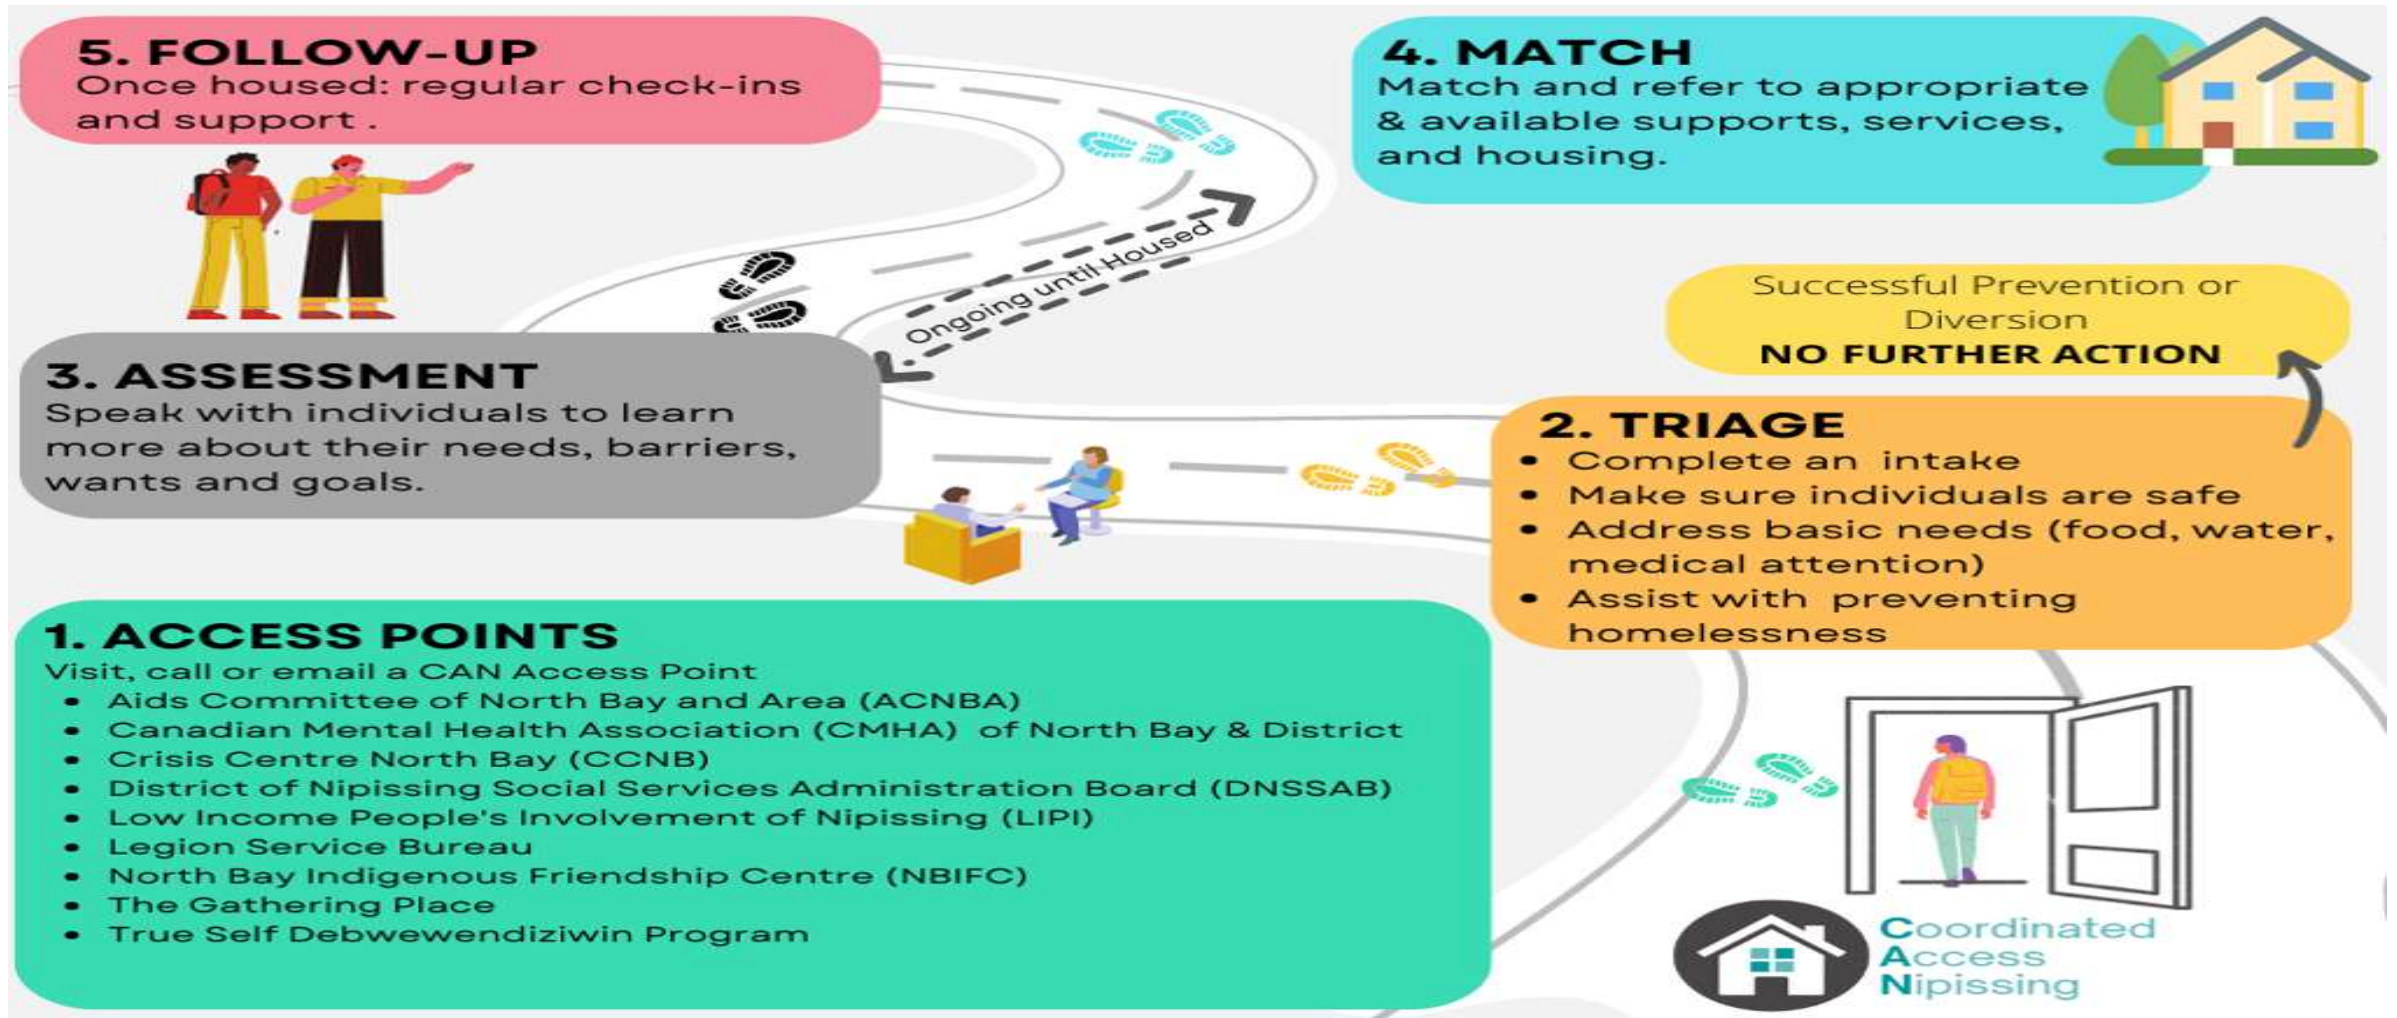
5. FOLLOW-UP
Once housed: regular check-ins and support .

4. MATCH
Match and refer to appropriate & available supports, services, and housing.

Ongoing until Housed

Successful Prevention or Diversion
NO FURTHER ACTION

3. ASSESSMENT
Speak with individuals to learn more about their needs, barriers, wants and goals.

2. TRIAGE
• Complete an intake
• Make sure individuals are safe
• Address basic needs (food, water, medical attention)
• Assist with preventing homelessness

1. ACCESS POINTS
Visit, call or email a CAN Access Point
• Aids Committee of North Bay and Area (ACNBA)
• Canadian Mental Health Association (CMHA) of North Bay & District
• Crisis Centre North Bay (CCNB)
• District of Nipissing Social Services Administration Board (DNSSAB)
• Low Income People's Involvement of Nipissing (LIPI)
• Legion Service Bureau
• North Bay Indigenous Friendship Centre (NBIFC)
• The Gathering Place
• True Self Debwewendiziwin Program

Coordinated Access Nipissing